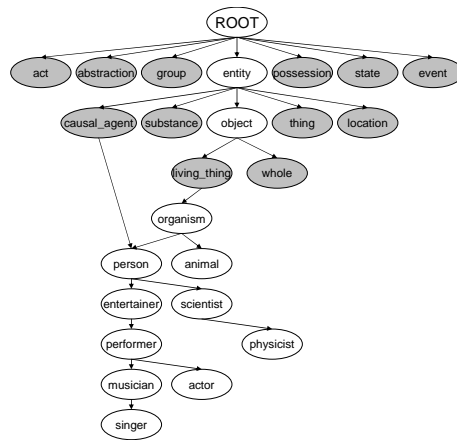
ROOT

act

abstraction

group

entity

possession

state

event

causal_agent

substance

object

thing

location

living_thing

whole

organism

person

animal

entertainer

scientist

physicist

performer

musician

actor

singer